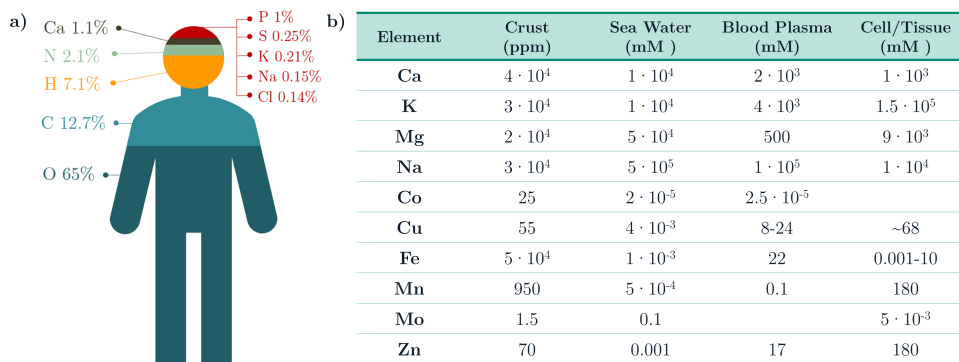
a)

Ca 1.1%
N 2.1%
H 7.1%
C 12.7%
O 65%

P 1%
S 0.25%
K 0.21%
Na 0.15%
Cl 0.14%

b)

| Element | Crust (ppm) | Sea Water (mM ) | Blood Plasma (mM) | Cell/Tissue (mM ) |
|---|---|---|---|---|
| Ca | $4 \cdot 10^4$ | $1 \cdot 10^4$ | $2 \cdot 10^3$ | $1 \cdot 10^3$ |
| K | $3 \cdot 10^4$ | $1 \cdot 10^4$ | $4 \cdot 10^3$ | $1.5 \cdot 10^5$ |
| Mg | $2 \cdot 10^4$ | $5 \cdot 10^4$ | 500 | $9 \cdot 10^3$ |
| Na | $3 \cdot 10^4$ | $5 \cdot 10^5$ | $1 \cdot 10^5$ | $1 \cdot 10^4$ |
| Co | 25 | $2 \cdot 10^{-5}$ | $2.5 \cdot 10^{-5}$ | |
| Cu | 55 | $4 \cdot 10^{-3}$ | 8-24 | ~68 |
| Fe | $5 \cdot 10^4$ | $1 \cdot 10^{-3}$ | 22 | 0.001-10 |
| Mn | 950 | $5 \cdot 10^{-4}$ | 0.1 | 180 |
| Mo | 1.5 | 0.1 | | $5 \cdot 10^{-3}$ |
| Zn | 70 | 0.001 | 17 | 180 |